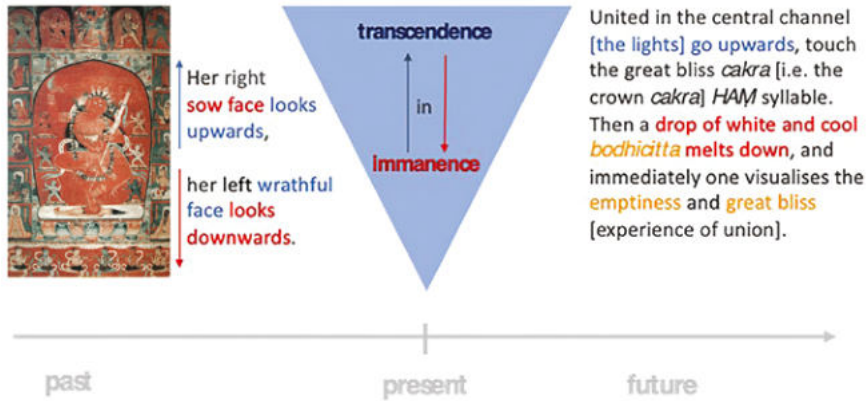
Her right sow face looks upwards,

her left wrathful face looks downwards.

transcendence

in

immanence

United in the central channel [the lights] go upwards, touch the great bliss *cakra* [i.e. the crown *cakra*] *HAṂ* syllable. Then a drop of white and cool *bodhicitta* melts down, and immediately one visualises the emptiness and great bliss [experience of union].

past

present

future